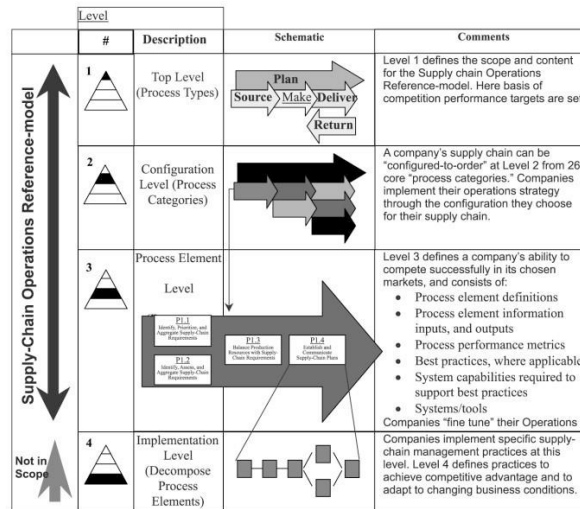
Supply-Chain Operations Reference-model

Not in Scope

| Level | | | |
|---|---|---|---|
| # | Description | Schematic | Comments |
| 1 | Top Level (Process Types) | Plan Source Make Deliver Return | Level 1 defines the scope and content for the Supply chain Operations Reference-model. Here basis of competition performance targets are se |
| 2 | Configuration Level (Process Categories) | | A company's supply chain can be "configured-to-order" at Level 2 from 26 core "process categories." Companies implement their operations strategy through the configuration they choose for their supply chain. |
| 3 | Process Element Level | P1.1 Identify, Prioritize, and Aggregate Supply-Chain Requirements; P1.2 Identify, Assess, and Aggregate Supply-Chain Resources; P1.3 Balance Production Resources with Supply-Chain Requirements; P1.4 Establish and Communicate Supply-Chain Plans | Level 3 defines a company's ability to compete successfully in its chosen markets, and consists of: • Process element definitions • Process element information inputs, and outputs • Process performance metrics • Best practices, where applicabl • System capabilities required to support best practices • Systems/tools Companies "fine tune" their Operations |
| 4 | Implementation Level (Decompose Process Elements) | | Companies implement specific supply-chain management practices at this level. Level 4 defines practices to achieve competitive advantage and to adapt to changing business conditions. |